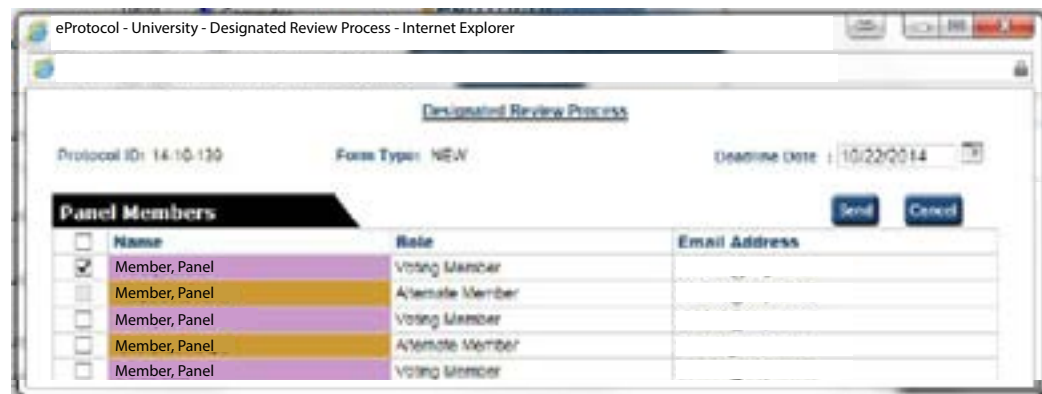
eProtocol - University - Designated Review Process - Internet Explorer

Designated Review Process

Protocol ID: 14-10-130

Form Type: NEW

Deadline Date : 10/22/2014

Panel Members

Send

Cancel

| | Name | Role | Email Address |
|---|---|---|---|
| ☑ | Member, Panel | Voting Member | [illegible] |
| | Member, Panel | Alternate Member | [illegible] |
| ☐ | Member, Panel | Voting Member | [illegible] |
| ☐ | Member, Panel | Alternate Member | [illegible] |
| ☐ | Member, Panel | Voting Member | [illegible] |